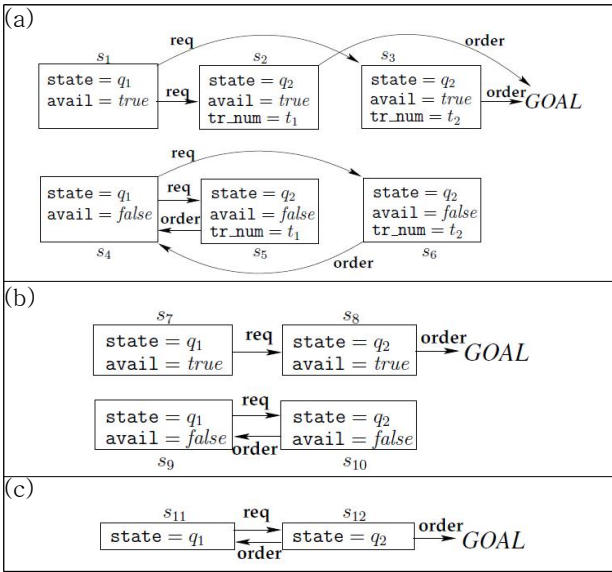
(a)

req

order

$s_1$

$s_2$

$s_3$

state = $q_1$
avail = $true$

req

state = $q_2$
avail = $true$
tr_num = $t_1$

state = $q_2$
avail = $true$
tr_num = $t_2$

order $GOAL$

req

state = $q_1$
avail = $false$

req

order

state = $q_2$
avail = $false$
tr_num = $t_1$

state = $q_2$
avail = $false$
tr_num = $t_2$

$s_4$

$s_5$

order

$s_6$

(b)

$s_7$

$s_8$

state = $q_1$
avail = $true$

req

state = $q_2$
avail = $true$

order $GOAL$

state = $q_1$
avail = $false$

req

order

state = $q_2$
avail = $false$

$s_9$

$s_{10}$

(c)

$s_{11}$

req

$s_{12}$

state = $q_1$

order

state = $q_2$

order $GOAL$